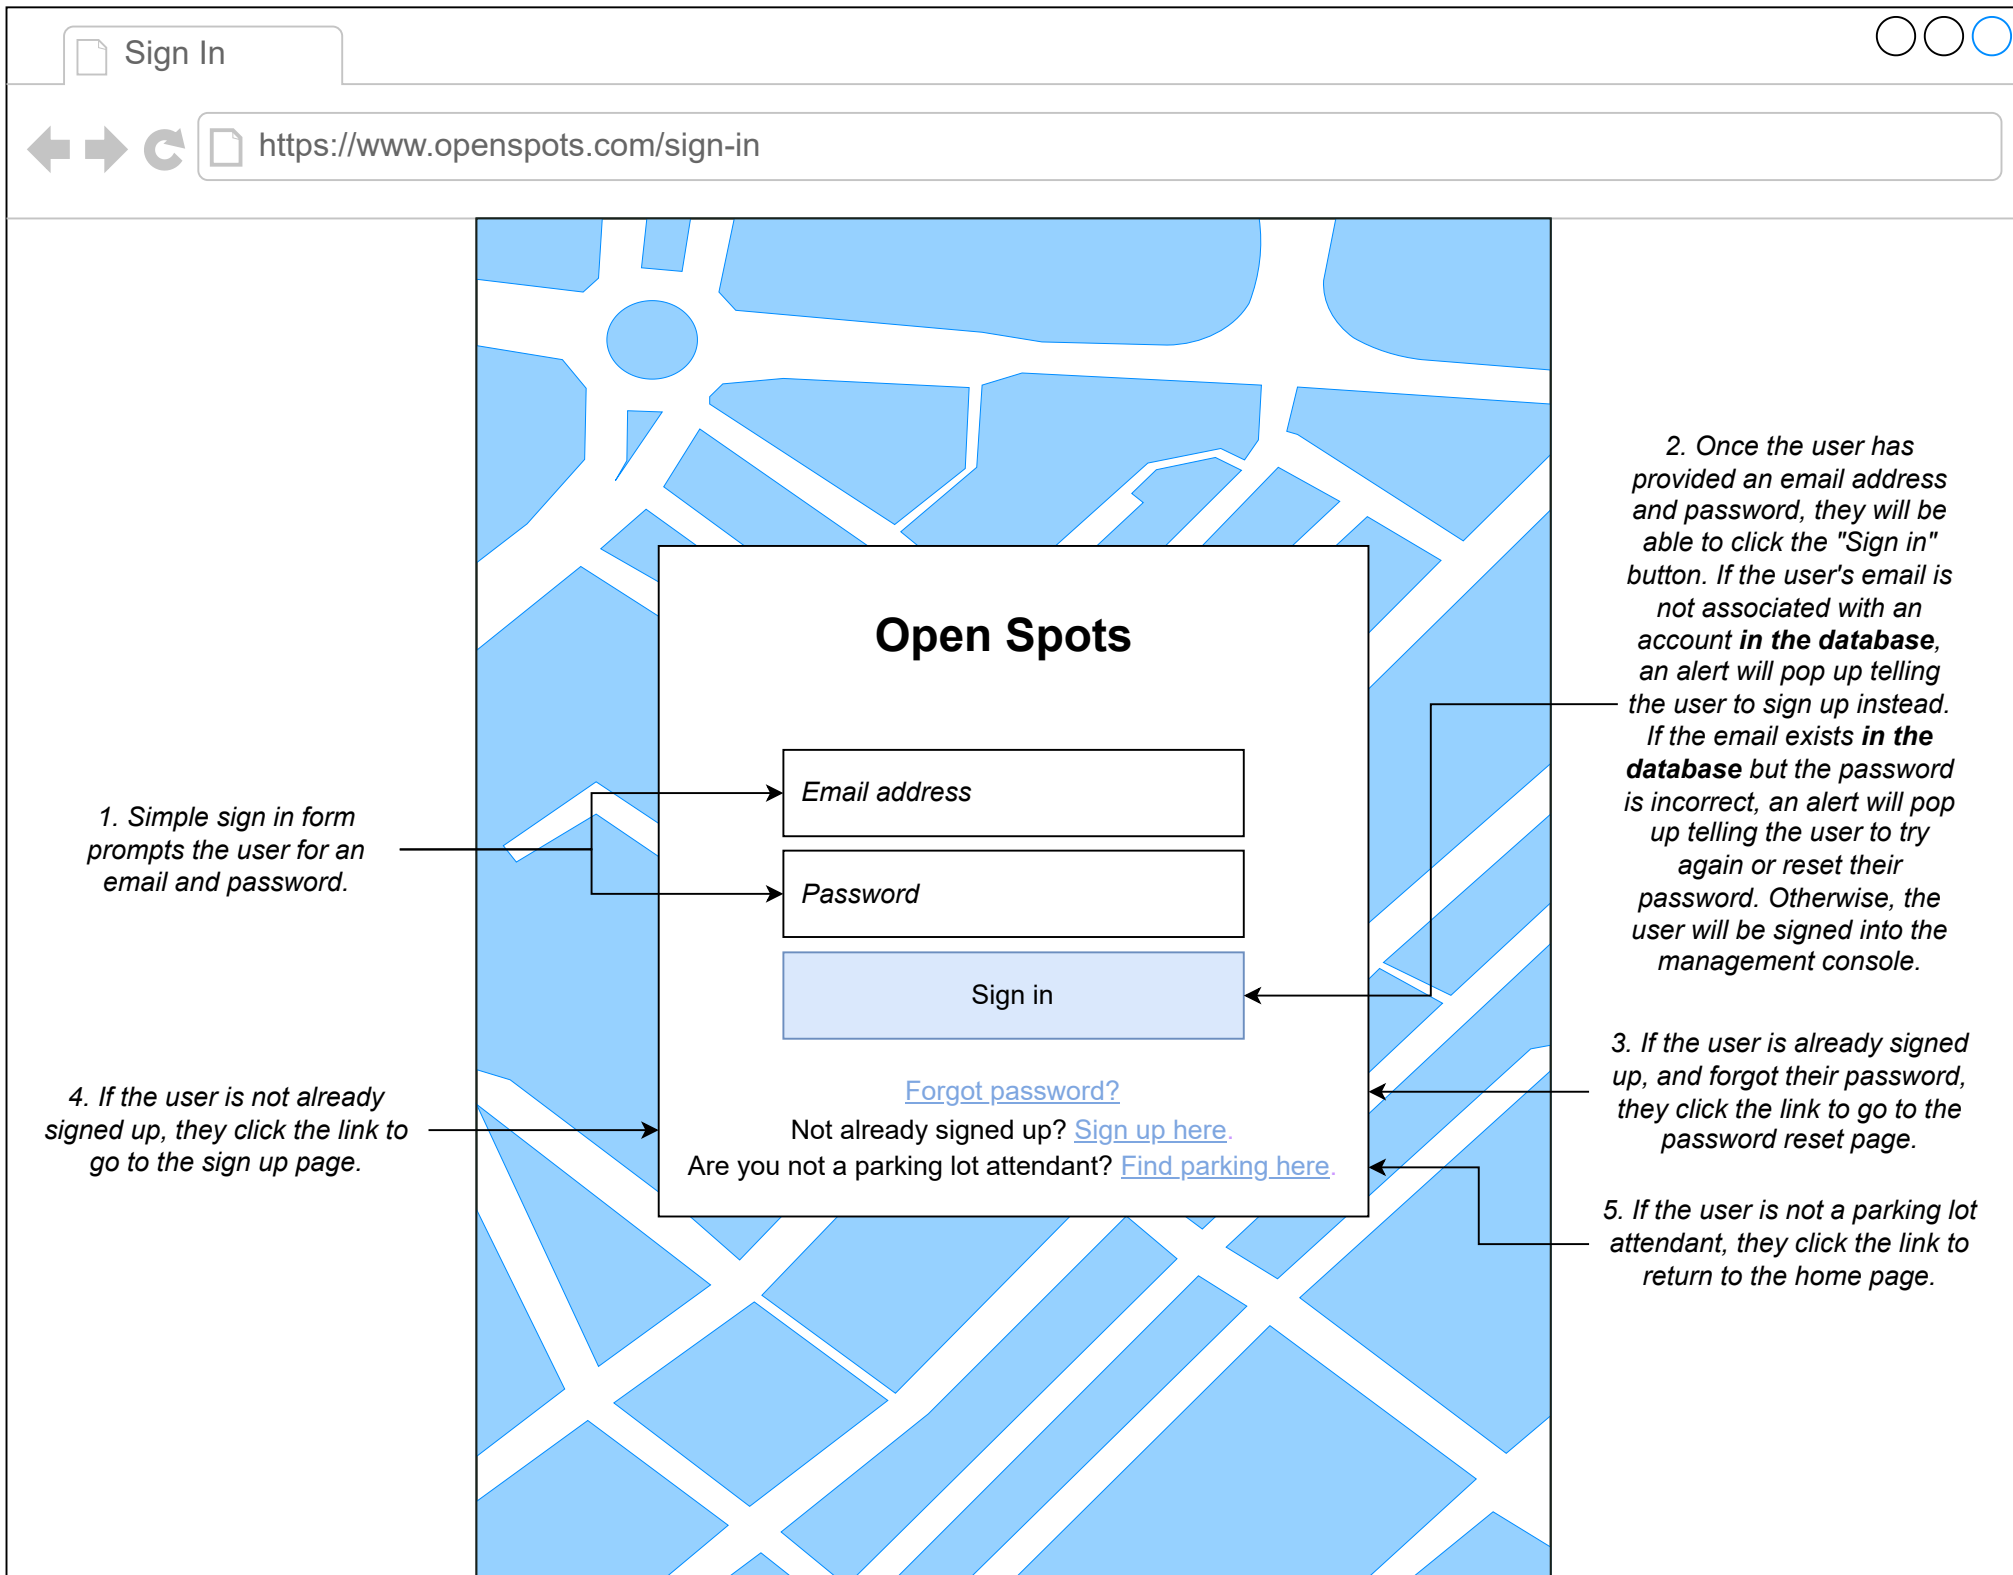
Sign In

https://www.openspots.com/sign-in

Open Spots

Email address

Password

Sign in

Forgot password?

Not already signed up? Sign up here.

Are you not a parking lot attendant? Find parking here.

1. Simple sign in form prompts the user for an email and password.

2. Once the user has provided an email address and password, they will be able to click the "Sign in" button. If the user's email is not associated with an account **in the database**, an alert will pop up telling the user to sign up instead. If the email exists **in the database** but the password is incorrect, an alert will pop up telling the user to try again or reset their password. Otherwise, the user will be signed into the management console.

3. If the user is already signed up, and forgot their password, they click the link to go to the password reset page.

4. If the user is not already signed up, they click the link to go to the sign up page.

5. If the user is not a parking lot attendant, they click the link to return to the home page.